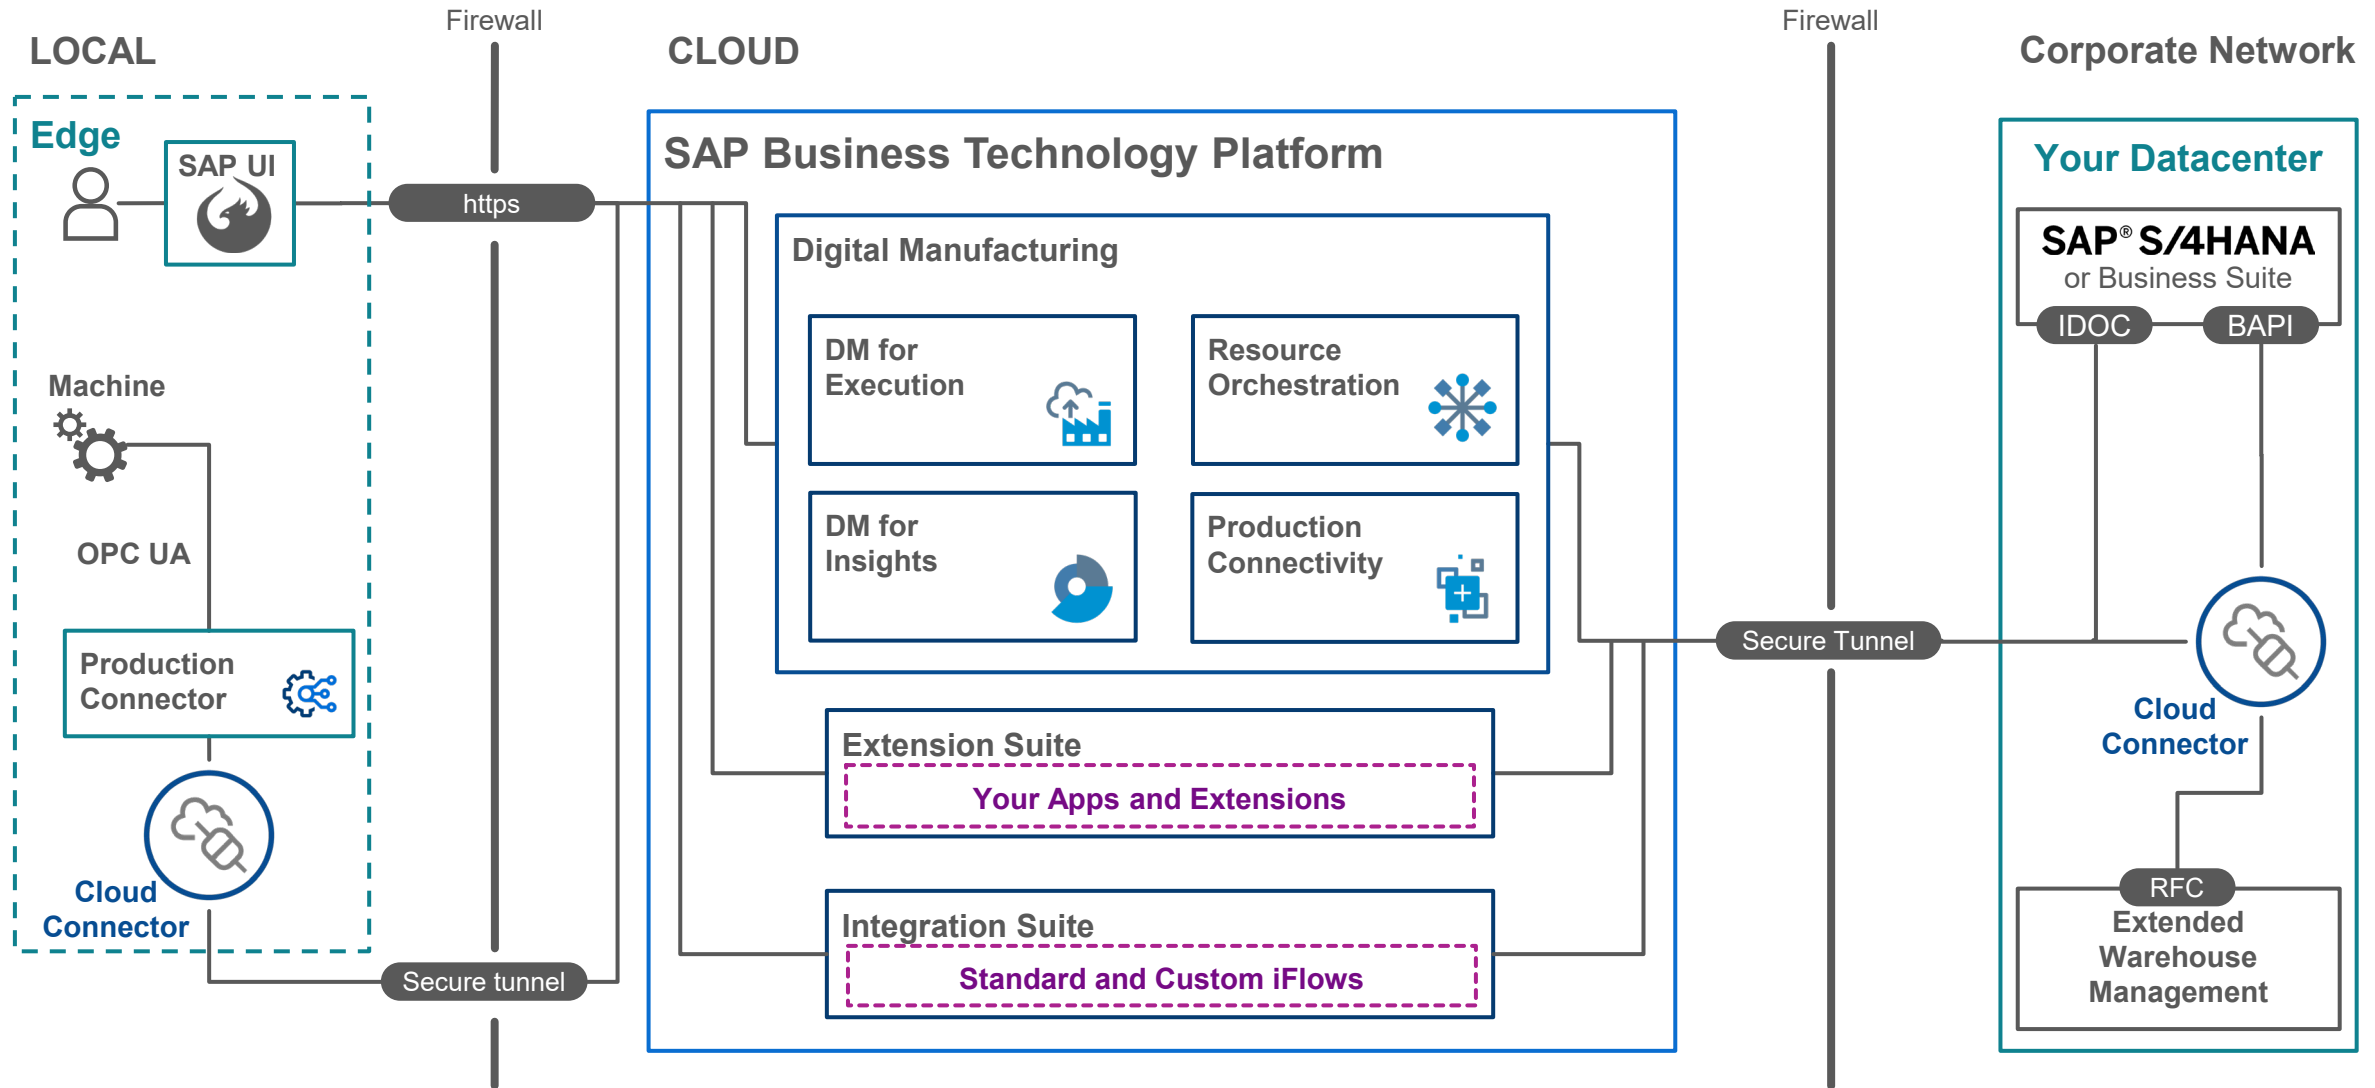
Firewall

LOCAL

CLOUD

Firewall

Corporate Network

Edge

SAP UI

https

SAP Business Technology Platform

Your Datacenter

SAP® S/4HANA
or Business Suite

IDOC

BAPI

Digital Manufacturing

DM for Execution

Resource Orchestration

Machine

DM for Insights

Production Connectivity

OPC UA

Secure Tunnel

Production Connector

Cloud Connector

Extension Suite

Your Apps and Extensions

Cloud Connector

Integration Suite

Standard and Custom iFlows

RFC

Extended Warehouse Management

Secure tunnel